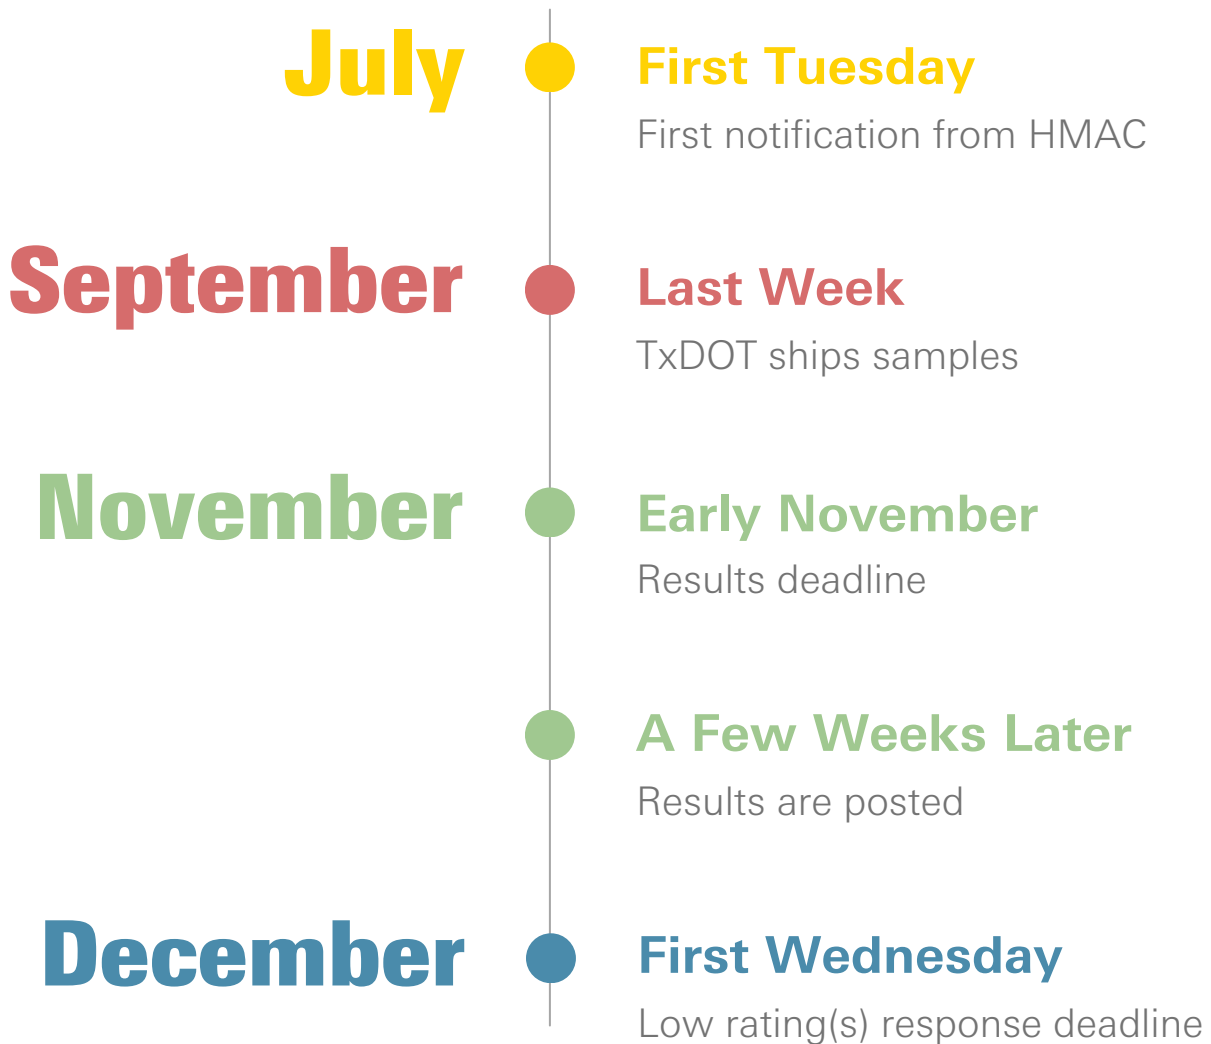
July

First Tuesday

First notification from HMAC

September

Last Week

TxDOT ships samples

November

Early November

Results deadline

A Few Weeks Later

Results are posted

December

First Wednesday

Low rating(s) response deadline